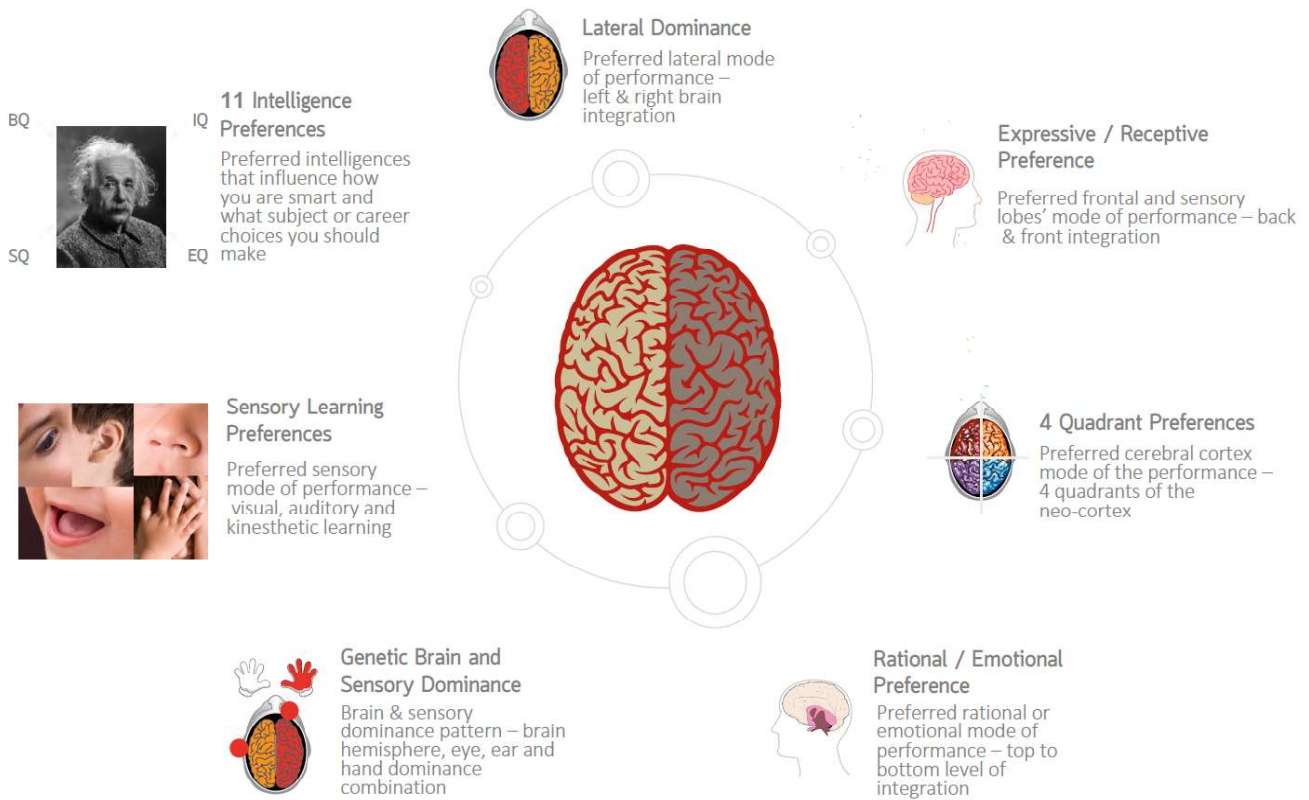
Lateral Dominance

Preferred lateral mode of performance – left & right brain integration

BQ

IQ

SQ

EQ

11 Intelligence Preferences

Preferred intelligences that influence how you are smart and what subject or career choices you should make

Expressive / Receptive Preference

Preferred frontal and sensory lobes' mode of performance – back & front integration

Sensory Learning Preferences

Preferred sensory mode of performance – visual, auditory and kinesthetic learning

4 Quadrant Preferences

Preferred cerebral cortex mode of the performance – 4 quadrants of the neo-cortex

Genetic Brain and Sensory Dominance

Brain & sensory dominance pattern – brain hemisphere, eye, ear and hand dominance combination

Rational / Emotional Preference

Preferred rational or emotional mode of performance – top to bottom level of integration